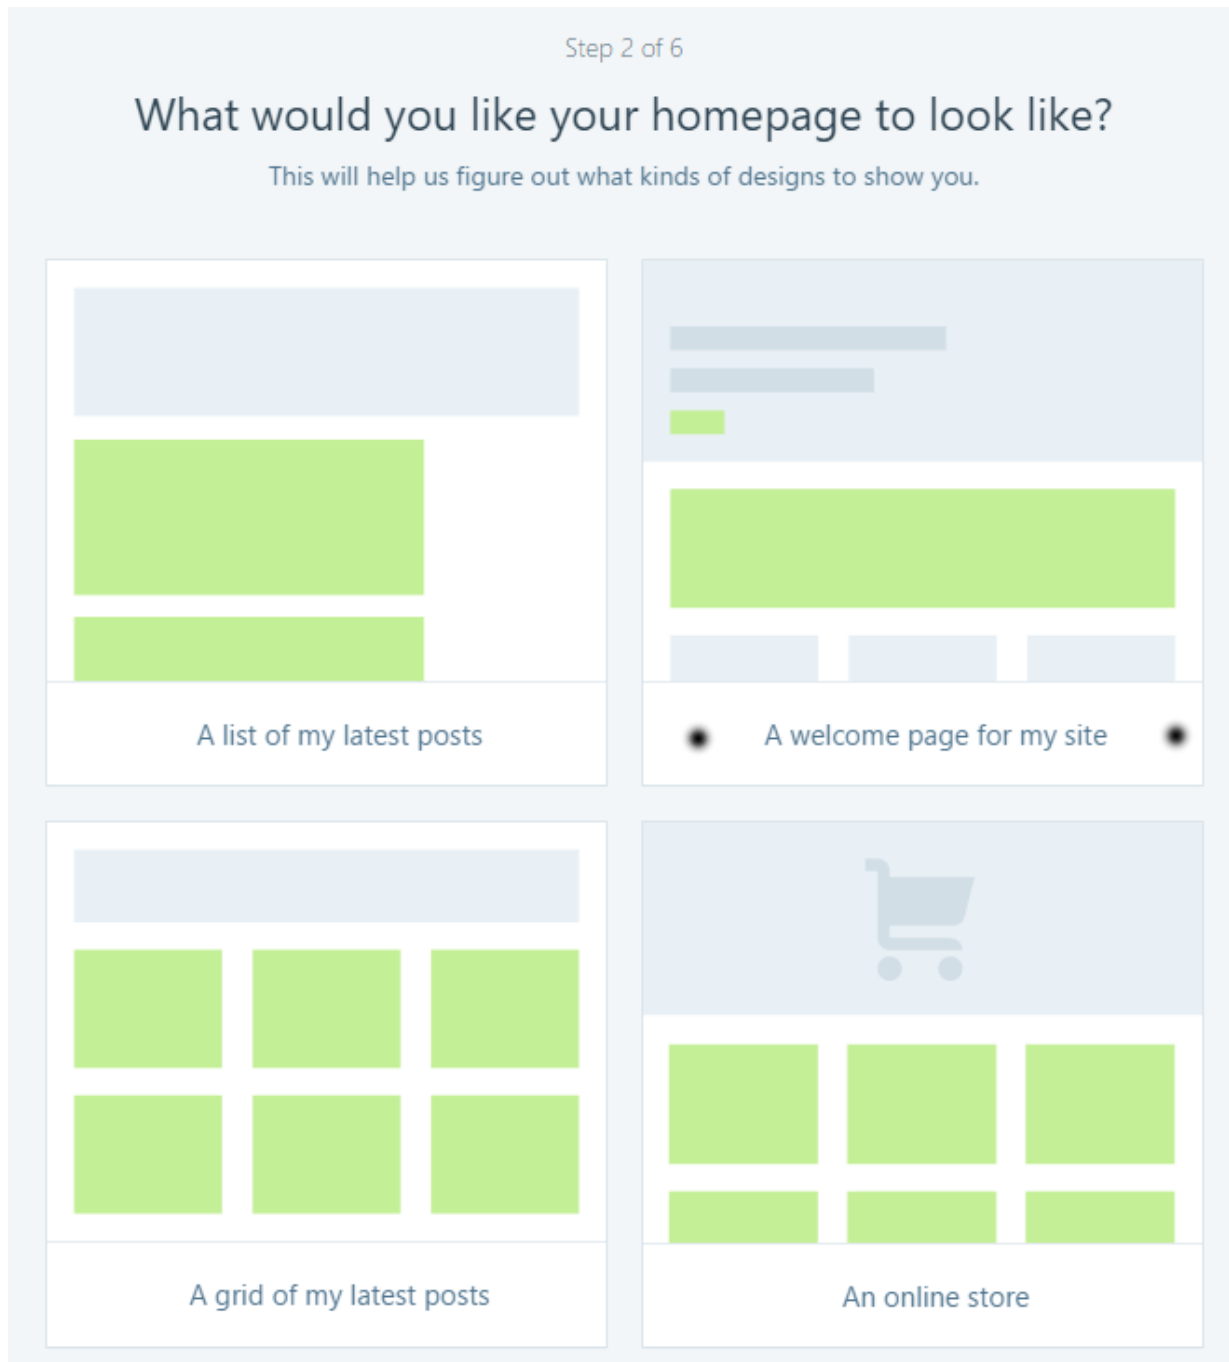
Step 2 of 6

What would you like your homepage to look like?

This will help us figure out what kinds of designs to show you.

A list of my latest posts

A welcome page for my site

A grid of my latest posts

An online store